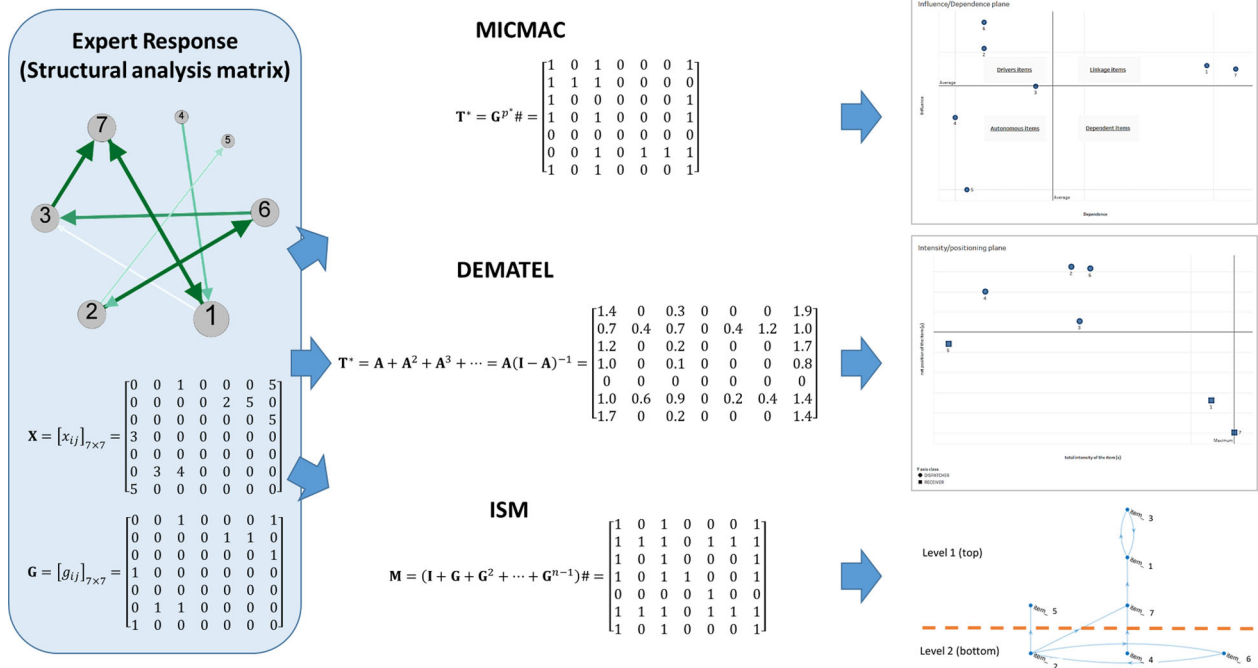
Expert Response
(Structural analysis matrix)

7
4
5
3
6
2
1

$\mathbf{X} = [x_{ij}]_{7\times7} = \begin{bmatrix} 0&0&1&0&0&0&5\\ 0&0&0&0&2&5&0\\ 0&0&0&0&0&0&5\\ 3&0&0&0&0&0&0\\ 0&0&0&0&0&0&0\\ 0&3&4&0&0&0&0\\ 5&0&0&0&0&0&0 \end{bmatrix}$

$\mathbf{G} = [g_{ij}]_{7\times7} = \begin{bmatrix} 0&0&1&0&0&0&1\\ 0&0&0&0&1&1&0\\ 0&0&0&0&0&0&1\\ 1&0&0&0&0&0&0\\ 0&0&0&0&0&0&0\\ 0&1&1&0&0&0&0\\ 1&0&0&0&0&0&0 \end{bmatrix}$

MICMAC

$\mathbf{T}^* = \mathbf{G}^{p^*}\# = \begin{bmatrix} 1&0&1&0&0&0&1\\ 1&1&1&0&0&0&0\\ 1&0&0&0&0&0&1\\ 1&0&1&0&0&0&1\\ 0&0&0&0&0&0&0\\ 0&0&1&0&1&1&1\\ 1&0&1&0&0&0&1 \end{bmatrix}$

DEMATEL

$\mathbf{T}^* = \mathbf{A} + \mathbf{A}^2 + \mathbf{A}^3 + \cdots = \mathbf{A}(\mathbf{I} - \mathbf{A})^{-1} = \begin{bmatrix} 1.4&0&0.3&0&0&0&1.9\\ 0.7&0.4&0.7&0&0.4&1.2&1.0\\ 1.2&0&0.2&0&0&0&1.7\\ 1.0&0&0.1&0&0&0&0.8\\ 0&0&0&0&0&0&0\\ 1.0&0.6&0.9&0&0.2&0.4&1.4\\ 1.7&0&0.2&0&0&0&1.4 \end{bmatrix}$

ISM

$\mathbf{M} = (\mathbf{I} + \mathbf{G} + \mathbf{G}^2 + \cdots + \mathbf{G}^{n-1})\# = \begin{bmatrix} 1&0&1&0&0&0&1\\ 1&1&1&0&1&1&1\\ 1&0&1&0&0&0&1\\ 1&0&1&1&0&0&1\\ 0&0&0&0&1&0&0\\ 1&1&1&0&1&1&1\\ 1&0&1&0&0&0&1 \end{bmatrix}$

Influence/Dependence plane
6
2
Drivers items
Linkage items
1
7
Average
3
Influence
4
Autonomous items
Dependent items
5
Average
Dependence

Intensity/positioning plane
2
6
4
3
net position of the item [r]
5
1
7
Maximum
total intensity of the item [s]
T axis class
DISPATCHER
RECEIVER

Level 1 (top)
Level 2 (bottom)
Item_3
Item_1
Item_5
Item_7
Item_2
Item_4
Item_6